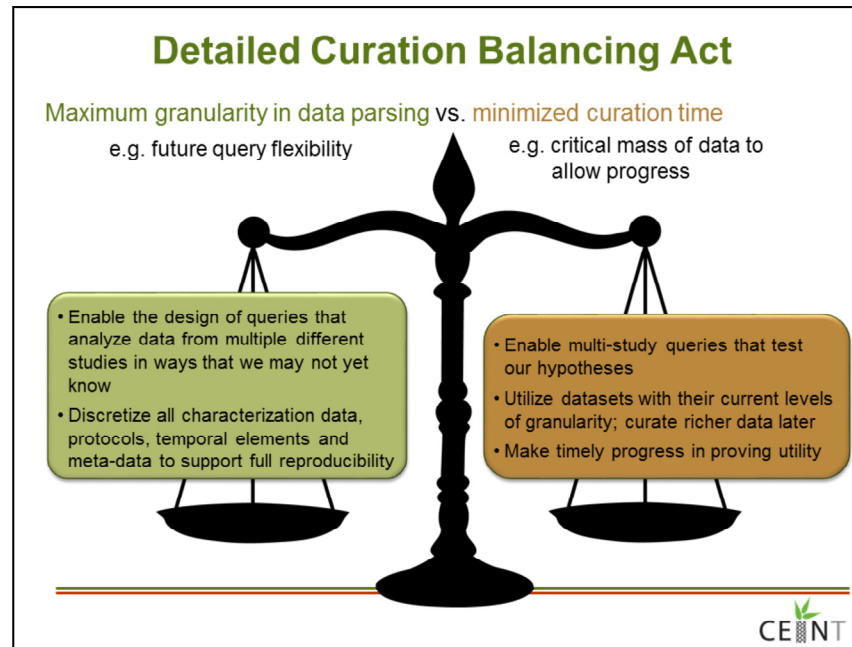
Detailed Curation Balancing Act

Maximum granularity in data parsing vs. minimized curation time

e.g. future query flexibility

e.g. critical mass of data to allow progress

• Enable the design of queries that analyze data from multiple different studies in ways that we may not yet know

• Discretize all characterization data, protocols, temporal elements and meta-data to support full reproducibility

• Enable multi-study queries that test our hypotheses

• Utilize datasets with their current levels of granularity; curate richer data later

• Make timely progress in proving utility

CEINT